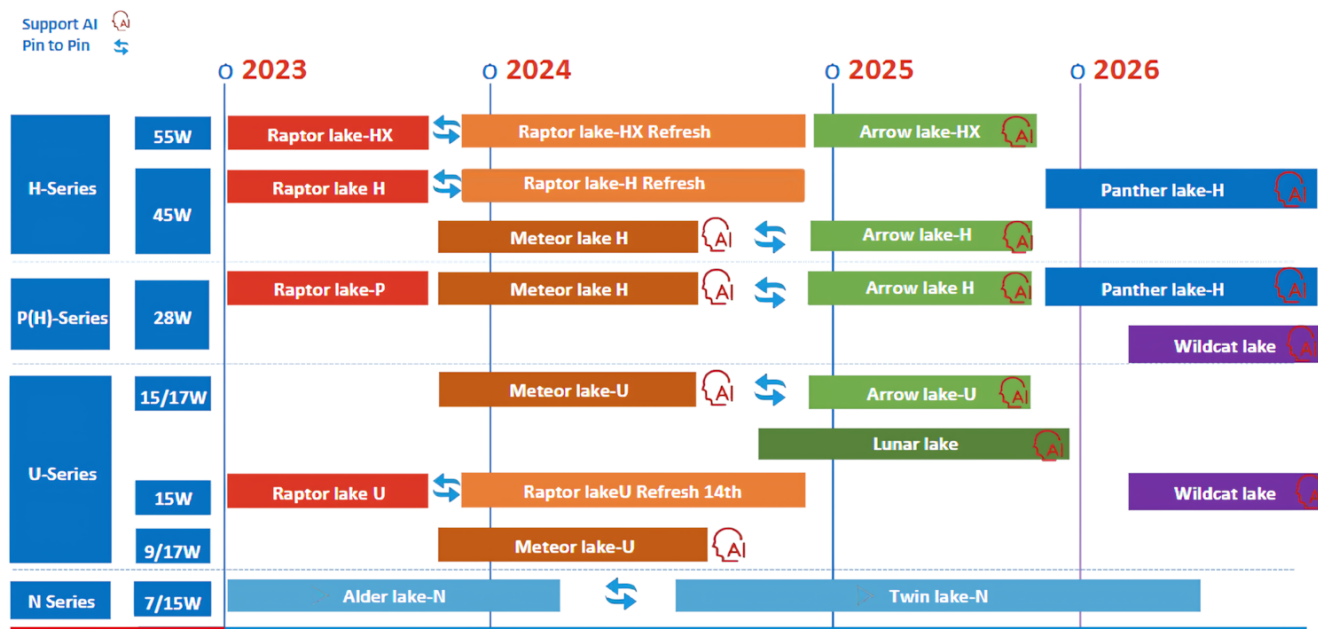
Support AI
Pin to Pin

2023 2024 2025 2026

H-Series
55W
Raptor lake-HX
Raptor lake-HX Refresh
Arrow lake-HX
45W
Raptor lake H
Raptor lake-H Refresh
Panther lake-H
Meteor lake H
Arrow lake-H

P(H)-Series
28W
Raptor lake-P
Meteor lake H
Arrow lake H
Panther lake-H
Wildcat lake

U-Series
15/17W
Meteor lake-U
Arrow lake-U
Lunar lake
15W
Raptor lake U
Raptor lakeU Refresh 14th
Wildcat lake
9/17W
Meteor lake-U

N Series
7/15W
Alder lake-N
Twin lake-N